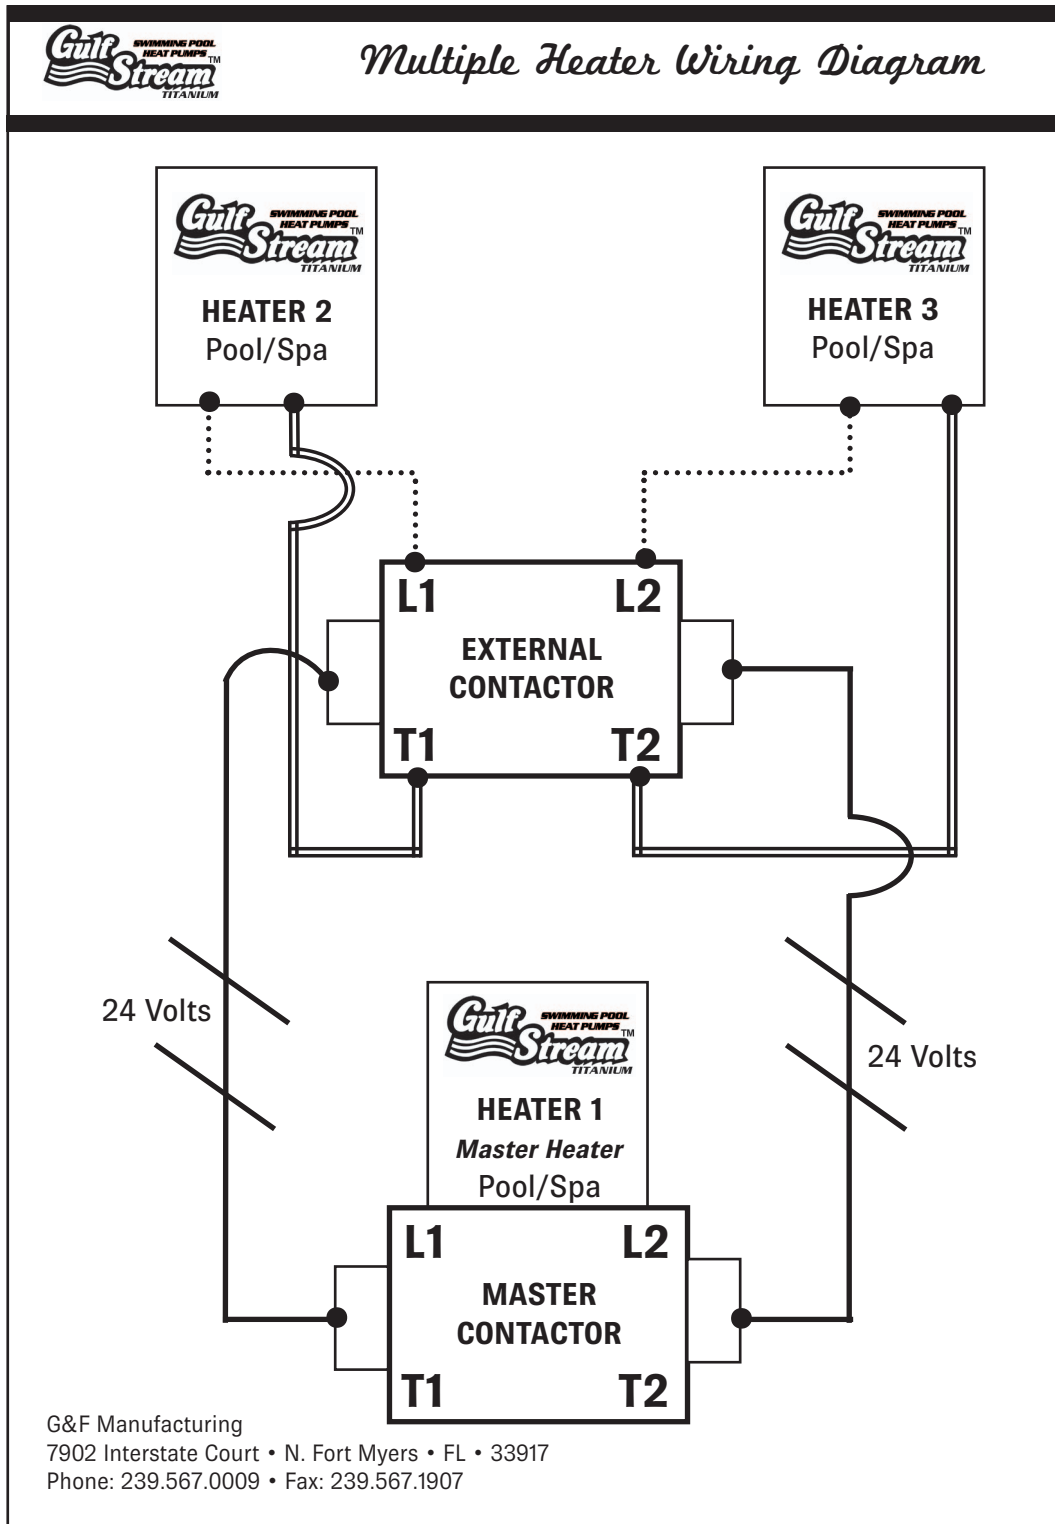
Gulf Stream SWIMMING POOL HEAT PUMPS TM TITANIUM

Multiple Heater Wiring Diagram

Gulf Stream SWIMMING POOL HEAT PUMPS TM TITANIUM

HEATER 2
Pool/Spa

Gulf Stream SWIMMING POOL HEAT PUMPS TM TITANIUM

HEATER 3
Pool/Spa

L1
L2
EXTERNAL CONTACTOR
T1
T2

24 Volts

Gulf Stream SWIMMING POOL HEAT PUMPS TM TITANIUM

HEATER 1
Master Heater
Pool/Spa

24 Volts

L1
L2
MASTER CONTACTOR
T1
T2

G&F Manufacturing
7902 Interstate Court • N. Fort Myers • FL • 33917
Phone: 239.567.0009 • Fax: 239.567.1907